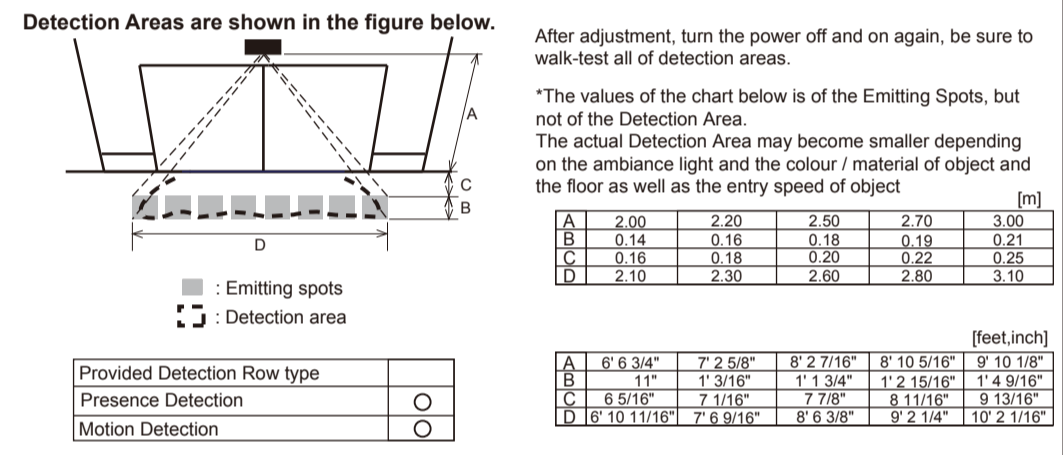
Detection Areas are shown in the figure below.

A

C

B

D

: Emitting spots

: Detection area

| Provided Detection Row type | |
|---|---|
| Presence Detection | O |
| Motion Detection | O |

After adjustment, turn the power off and on again, be sure to walk-test all of detection areas.

*The values of the chart below is of the Emitting Spots, but not of the Detection Area.
The actual Detection Area may become smaller depending on the ambiance light and the colour / material of object and the floor as well as the entry speed of object

[m]

| A | 2.00 | 2.20 | 2.50 | 2.70 | 3.00 |
|---|---|---|---|---|---|
| B | 0.14 | 0.16 | 0.18 | 0.19 | 0.21 |
| C | 0.16 | 0.18 | 0.20 | 0.22 | 0.25 |
| D | 2.10 | 2.30 | 2.60 | 2.80 | 3.10 |

[feet,inch]

| A | 6' 6 3/4" | 7' 2 5/8" | 8' 2 7/16" | 8' 10 5/16" | 9' 10 1/8" |
|---|---|---|---|---|---|
| B | 11" | 1' 3/16" | 1' 1 3/4" | 1' 2 15/16" | 1' 4 9/16" |
| C | 6 5/16" | 7 1/16" | 7 7/8" | 8 11/16" | 9 13/16" |
| D | 6' 10 11/16" | 7' 6 9/16" | 8' 6 3/8" | 9' 2 1/4" | 10' 2 1/16" |